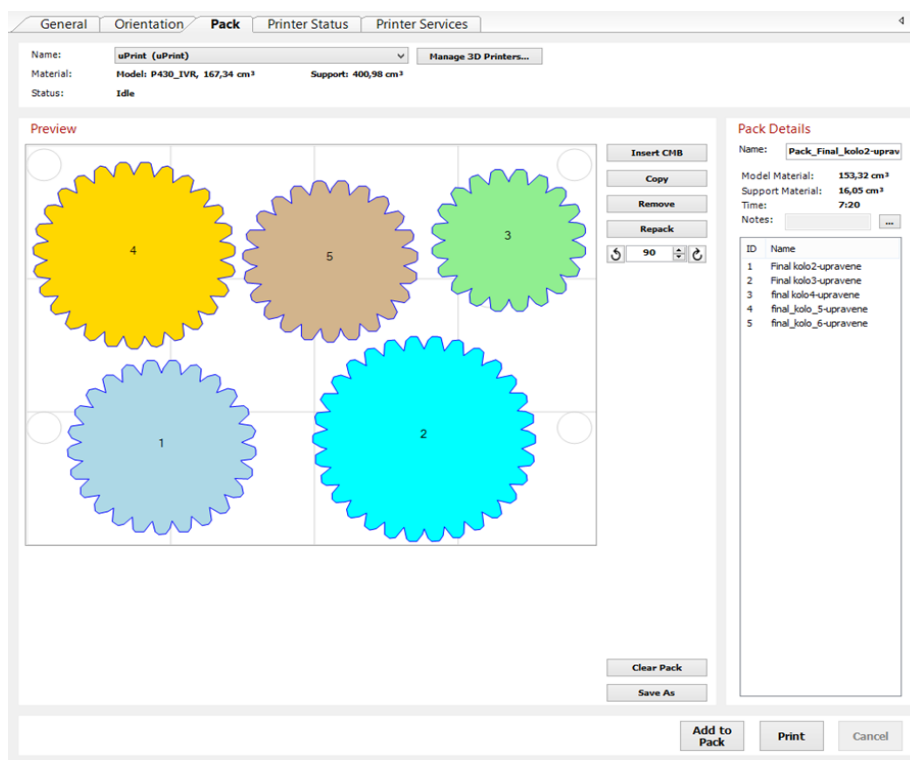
General | Orientation | Pack | Printer Status | Printer Services

Name: uPrint (uPrint) Manage 3D Printers...
Material: Model: P430_IVR, 167,34 cm³ Support: 400,98 cm³
Status: Idle

Preview

4
5
3
1
2

Insert CMB
Copy
Remove
Repack
90

Clear Pack
Save As

Pack Details
Name: Pack_Final_kolo2-uprav
Model Material: 153,32 cm³
Support Material: 16,05 cm³
Time: 7:20
Notes: ...

| ID | Name |
|---|---|
| 1 | Final kolo2-upravene |
| 2 | Final kolo3-upravene |
| 3 | final kolo4-upravene |
| 4 | final_kolo_5-upravene |
| 5 | final_kolo_6-upravene |

Add to Pack
Print
Cancel